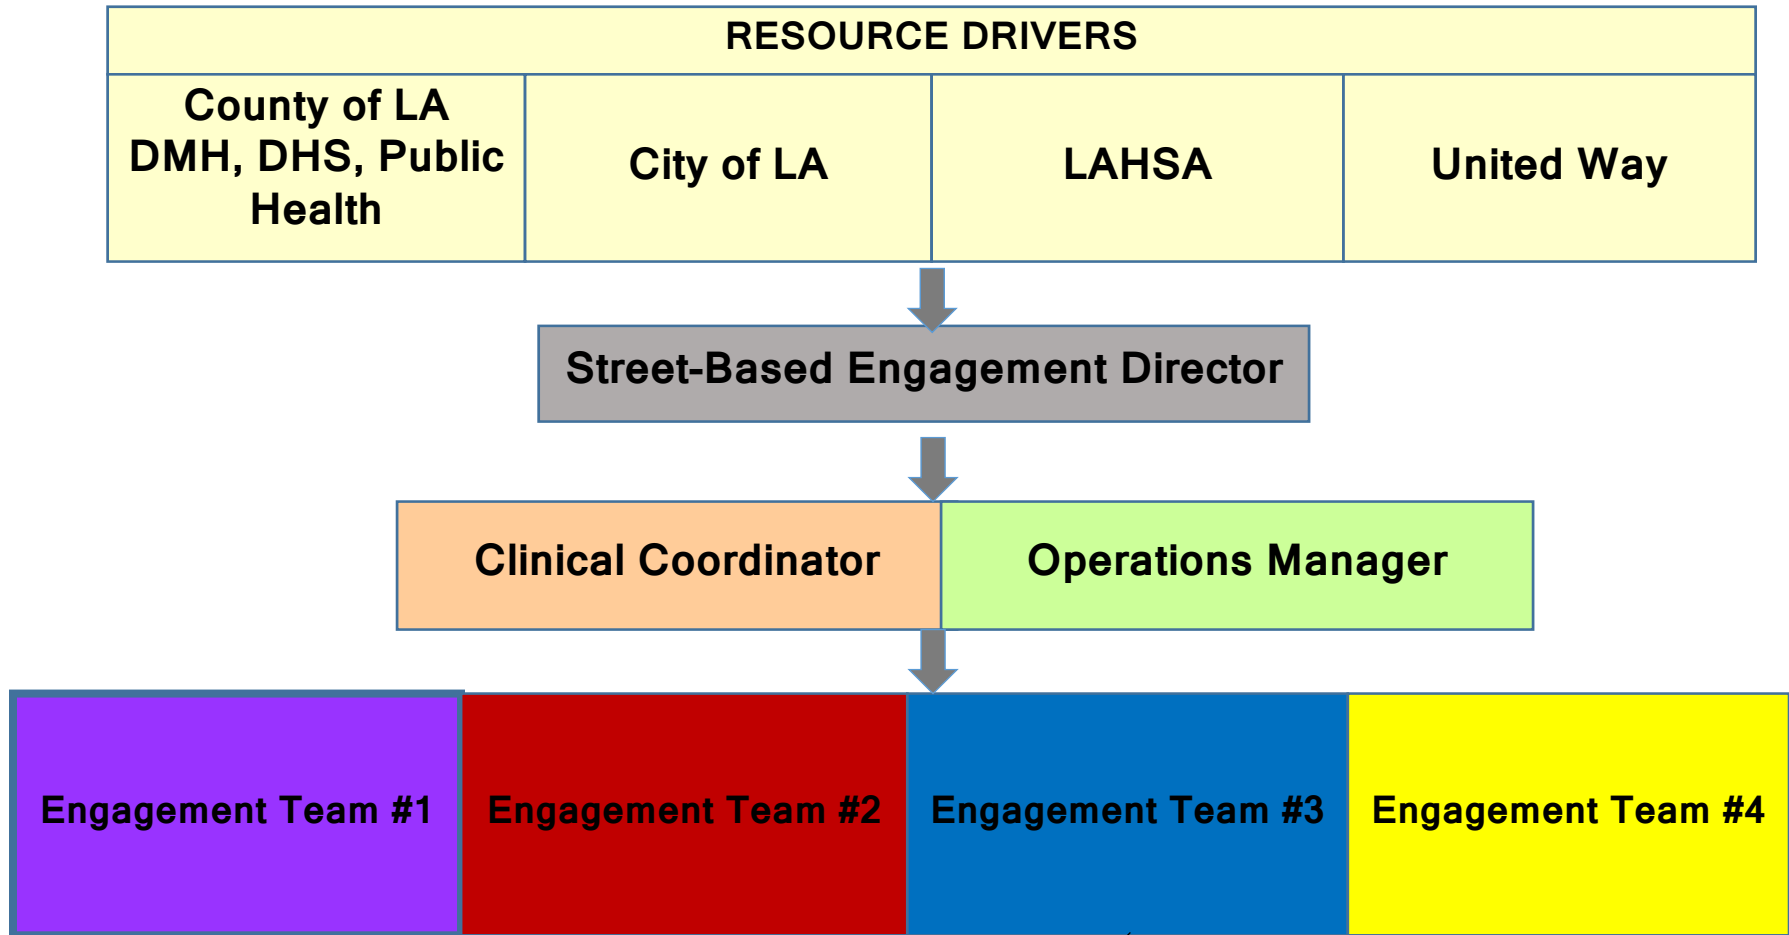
RESOURCE DRIVERS

| County of LA DMH, DHS, Public Health | City of LA | LAHSA | United Way |
|---|---|---|---|

Street-Based Engagement Director

Clinical Coordinator

Operations Manager

Engagement Team #1

Engagement Team #2

Engagement Team #3

Engagement Team #4